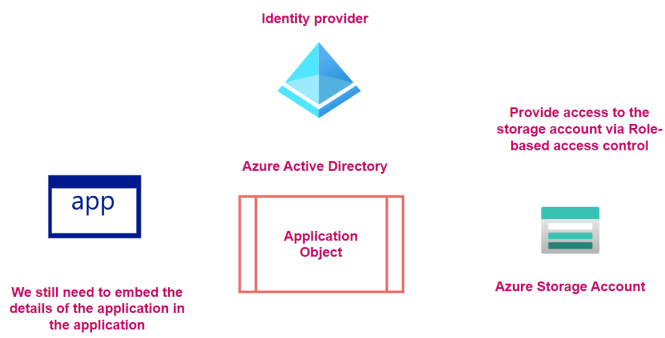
Identity provider

Provide access to the storage account via Role-based access control

Azure Active Directory

app

Application Object

We still need to embed the details of the application in the application

Azure Storage Account